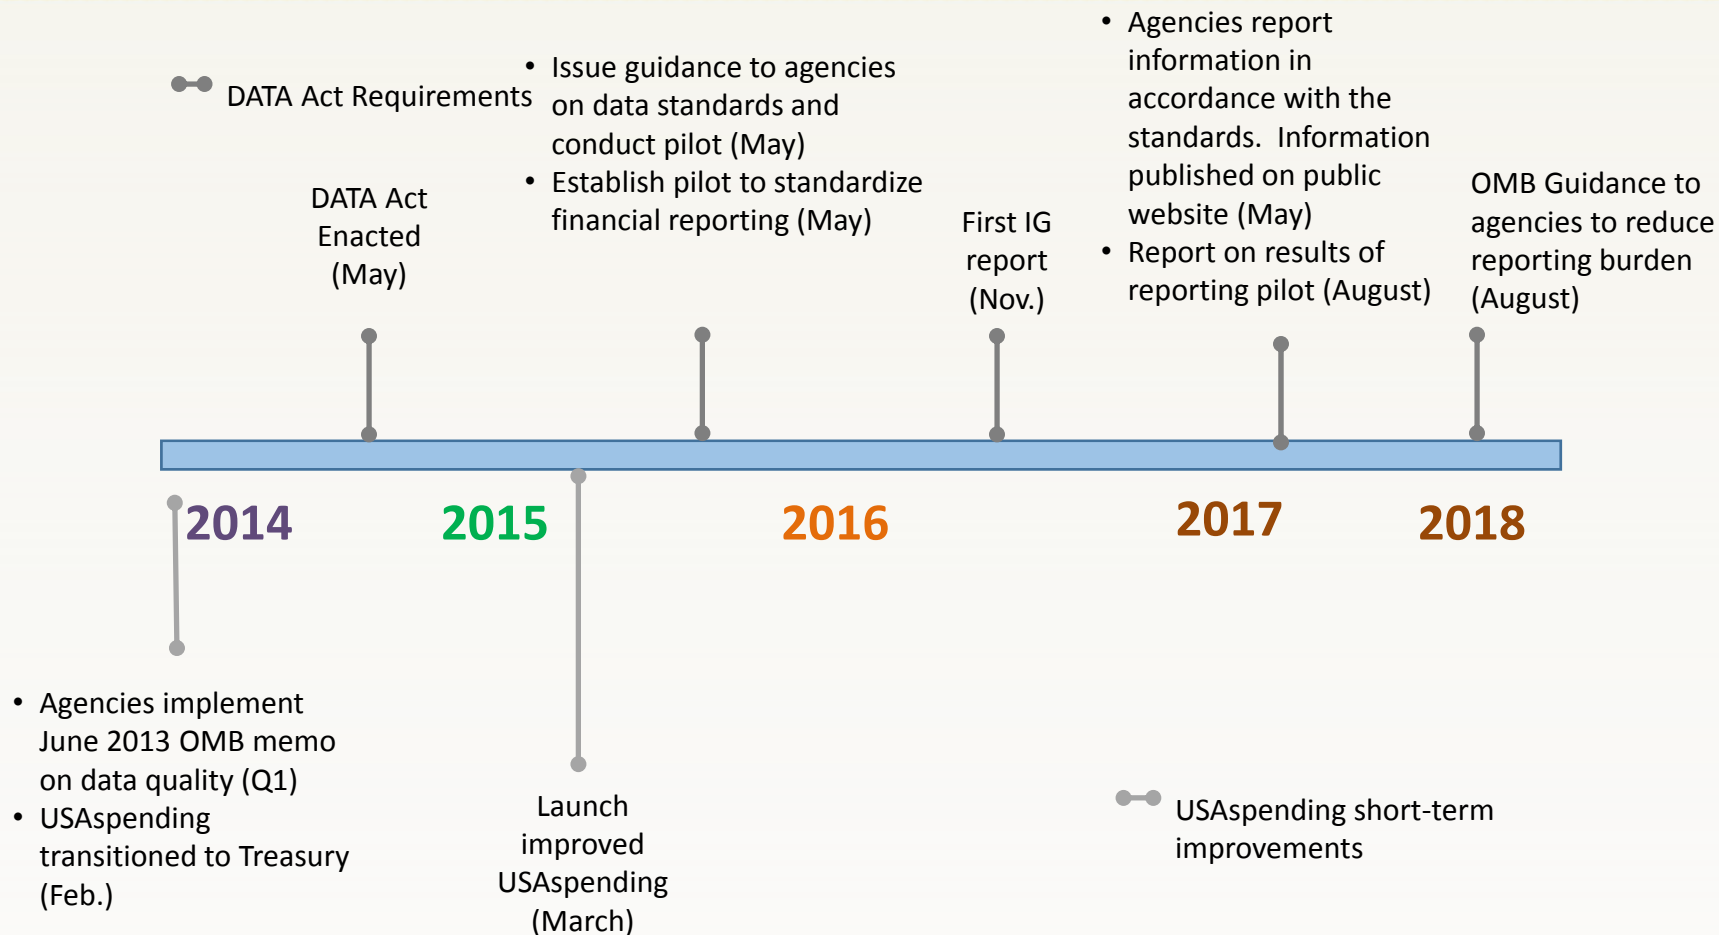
DATA Act Requirements

DATA Act Enacted (May)

• Issue guidance to agencies on data standards and conduct pilot (May)
• Establish pilot to standardize financial reporting (May)

First IG report (Nov.)

• Agencies report information in accordance with the standards. Information published on public website (May)
• Report on results of reporting pilot (August)

OMB Guidance to agencies to reduce reporting burden (August)

2014

2015

2016

2017

2018

• Agencies implement June 2013 OMB memo on data quality (Q1)
• USAspending transitioned to Treasury (Feb.)

Launch improved USAspending (March)

USAspending short-term improvements